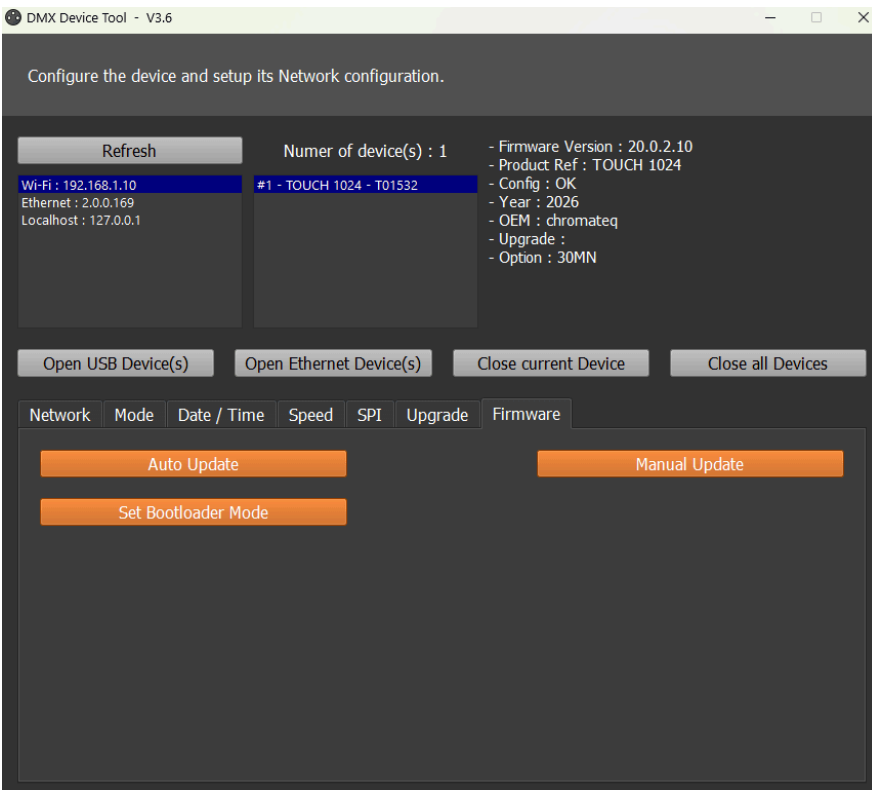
DMX Device Tool - V3.6

Configure the device and setup its Network configuration.

Refresh

Numer of device(s) : 1

Wi-Fi : 192.168.1.10
Ethernet : 2.0.0.169
Localhost : 127.0.0.1

#1 - TOUCH 1024 - T01532

- Firmware Version : 20.0.2.10
- Product Ref : TOUCH 1024
- Config : OK
- Year : 2026
- OEM : chromateq
- Upgrade :
- Option : 30MN

Open USB Device(s)
Open Ethernet Device(s)
Close current Device
Close all Devices

Network
Mode
Date / Time
Speed
SPI
Upgrade
Firmware

Auto Update
Manual Update
Set Bootloader Mode